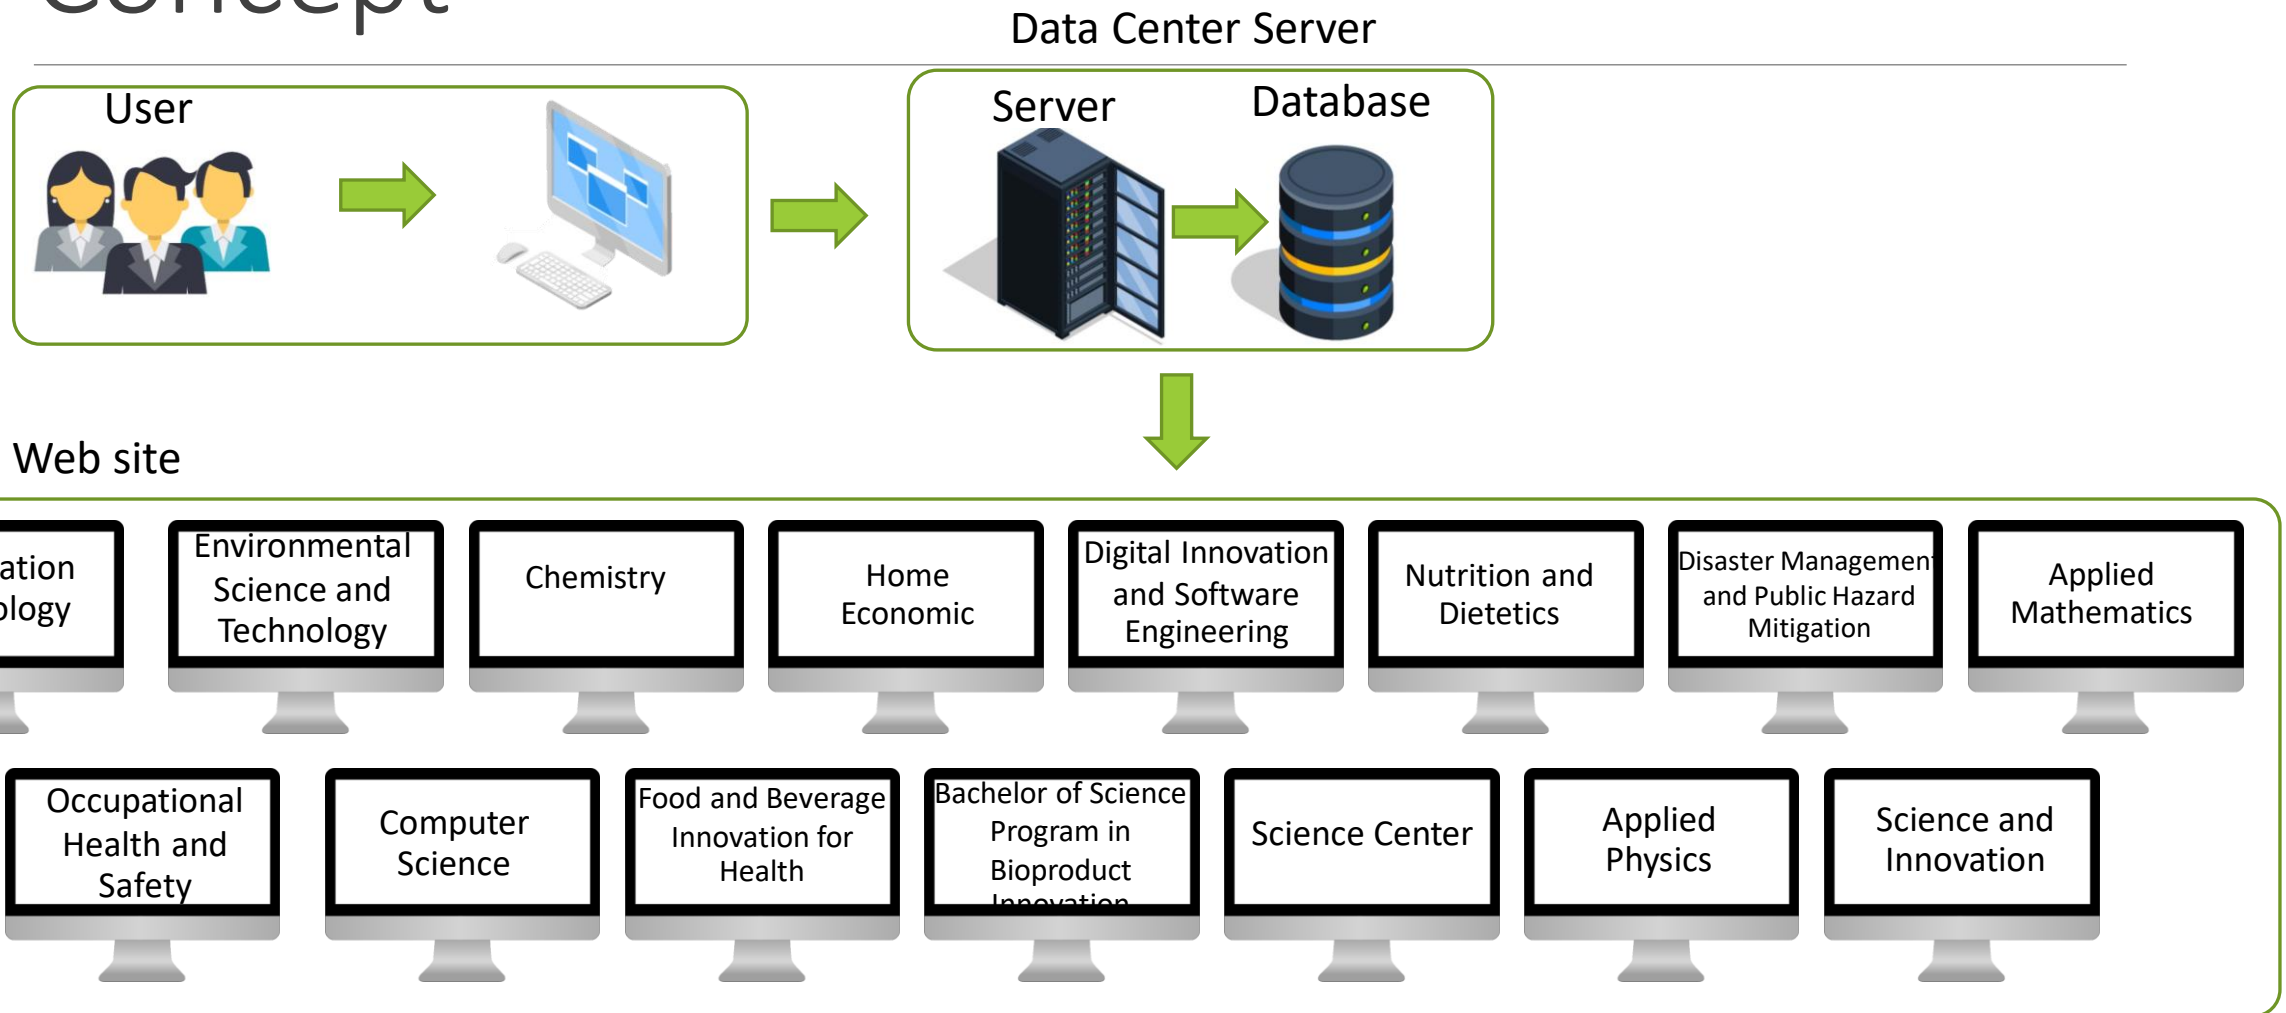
Concept

Data Center Server

User

Server

Database

Web site

ation
ology

Environmental Science and Technology

Chemistry

Home Economic

Digital Innovation and Software Engineering

Nutrition and Dietetics

Disaster Management and Public Hazard Mitigation

Applied Mathematics

Occupational Health and Safety

Computer Science

Food and Beverage Innovation for Health

Bachelor of Science Program in Bioproduct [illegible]

Science Center

Applied Physics

Science and Innovation